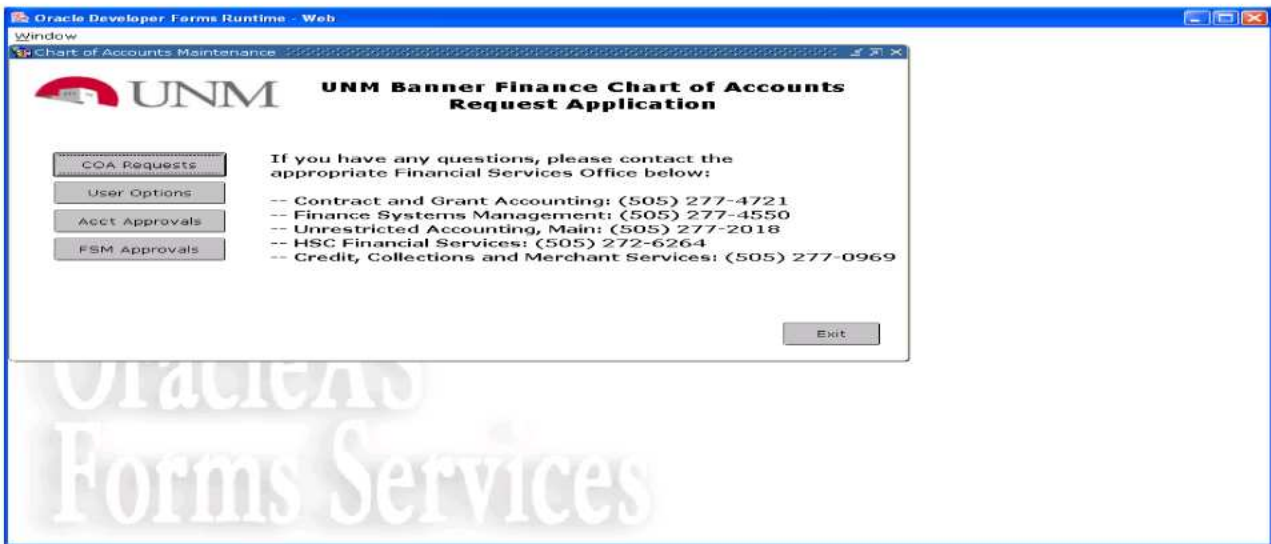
Oracle Developer Forms Runtime - Web

Window

Chart of Accounts Maintenance

UNM

UNM Banner Finance Chart of Accounts Request Application

COA Requests

User Options

Acct Approvals

FSM Approvals

If you have any questions, please contact the appropriate Financial Services Office below:

-- Contract and Grant Accounting: (505) 277-4721
-- Finance Systems Management: (505) 277-4550
-- Unrestricted Accounting, Main: (505) 277-2018
-- HSC Financial Services: (505) 272-6264
-- Credit, Collections and Merchant Services: (505) 277-0969

Exit

OracleAS
Forms Services